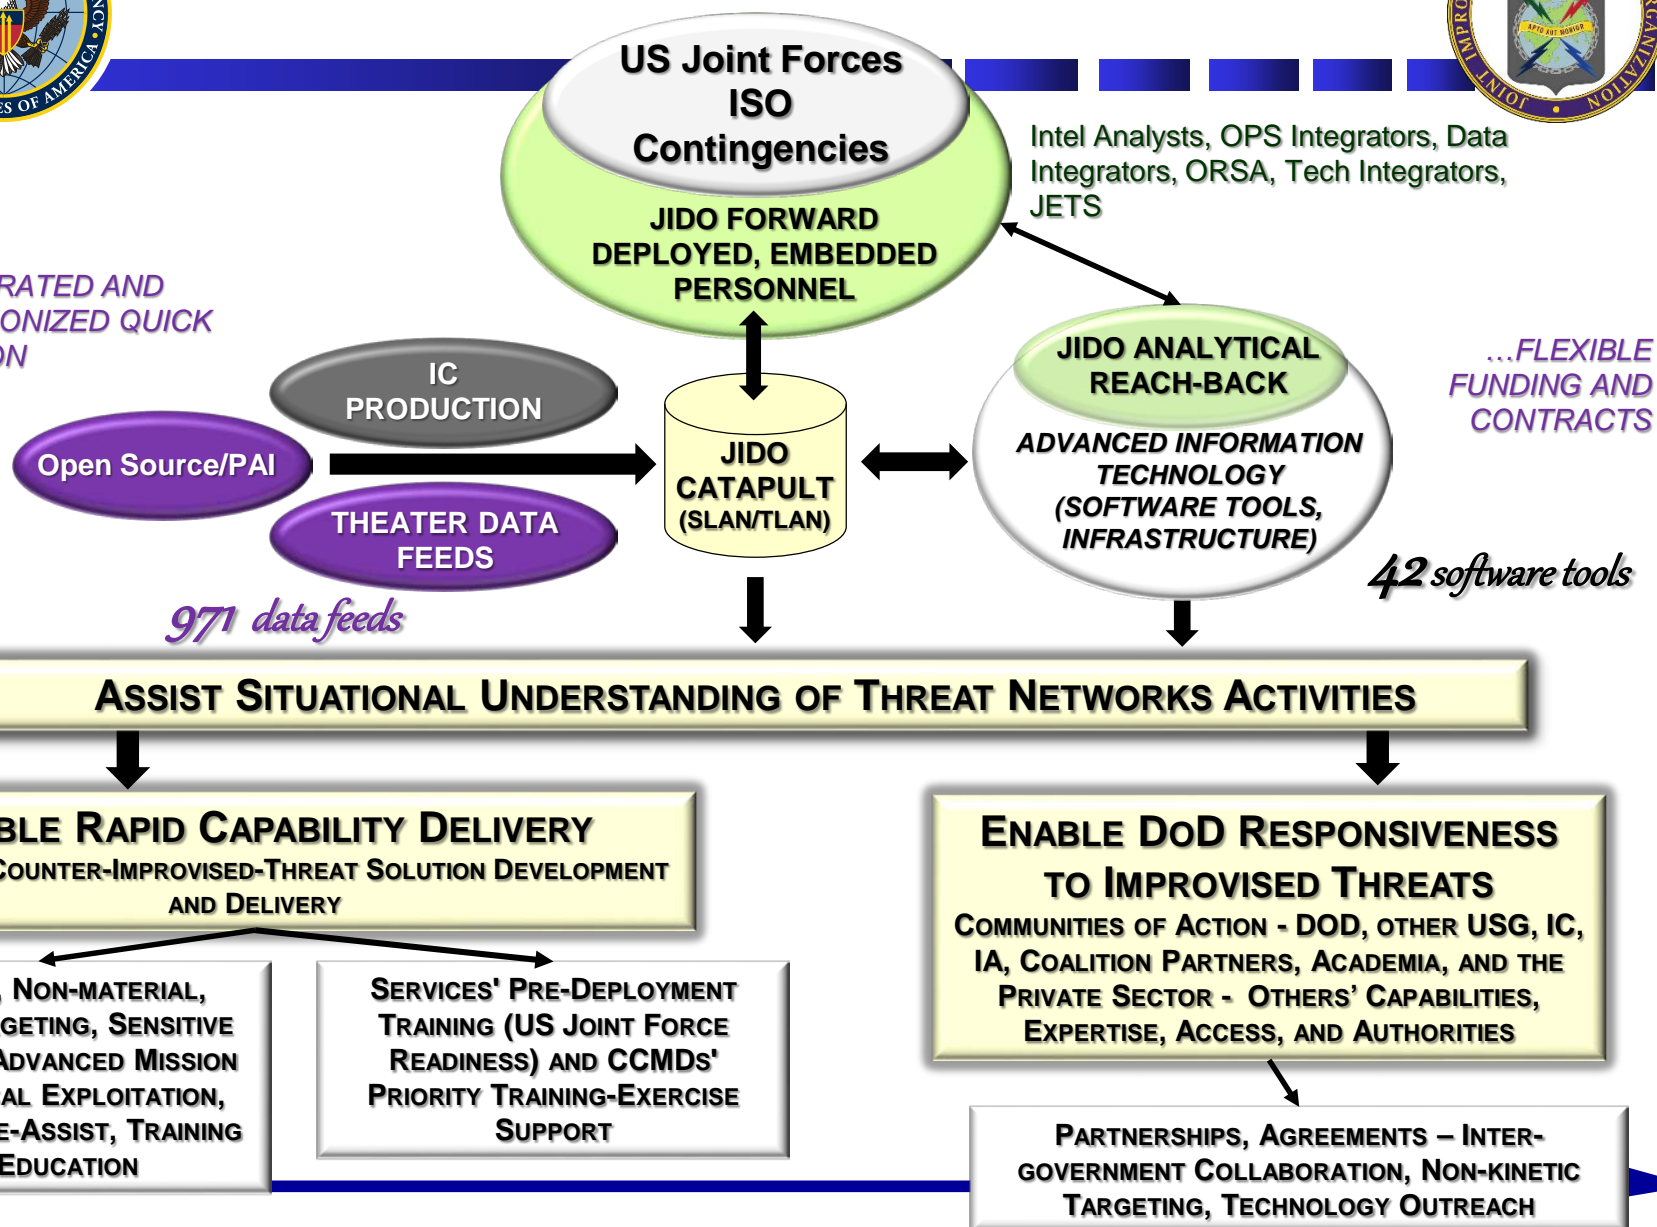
ES OF AMERICA · ACY

JOINT IMPRO ORGANIZATION

APTO AUT MORIOR

US Joint Forces ISO Contingencies

JIDO FORWARD DEPLOYED, EMBEDDED PERSONNEL

Intel Analysts, OPS Integrators, Data Integrators, ORSA, Tech Integrators, JETS

RATED AND ONIZED QUICK ON

IC PRODUCTION

Open Source/PAI

THEATER DATA FEEDS

971 data feeds

JIDO CATAPULT (SLAN/TLAN)

JIDO ANALYTICAL REACH-BACK

ADVANCED INFORMATION TECHNOLOGY (SOFTWARE TOOLS, INFRASTRUCTURE)

…FLEXIBLE FUNDING AND CONTRACTS

42 software tools

ASSIST SITUATIONAL UNDERSTANDING OF THREAT NETWORKS ACTIVITIES

BLE RAPID CAPABILITY DELIVERY
COUNTER-IMPROVISED-THREAT SOLUTION DEVELOPMENT AND DELIVERY

, NON-MATERIAL, GETING, SENSITIVE ADVANCED MISSION AL EXPLOITATION, E-ASSIST, TRAINING EDUCATION

SERVICES' PRE-DEPLOYMENT TRAINING (US JOINT FORCE READINESS) AND CCMDS' PRIORITY TRAINING-EXERCISE SUPPORT

ENABLE DOD RESPONSIVENESS TO IMPROVISED THREATS
COMMUNITIES OF ACTION - DOD, OTHER USG, IC, IA, COALITION PARTNERS, ACADEMIA, AND THE PRIVATE SECTOR - OTHERS' CAPABILITIES, EXPERTISE, ACCESS, AND AUTHORITIES

PARTNERSHIPS, AGREEMENTS – INTER-GOVERNMENT COLLABORATION, NON-KINETIC TARGETING, TECHNOLOGY OUTREACH